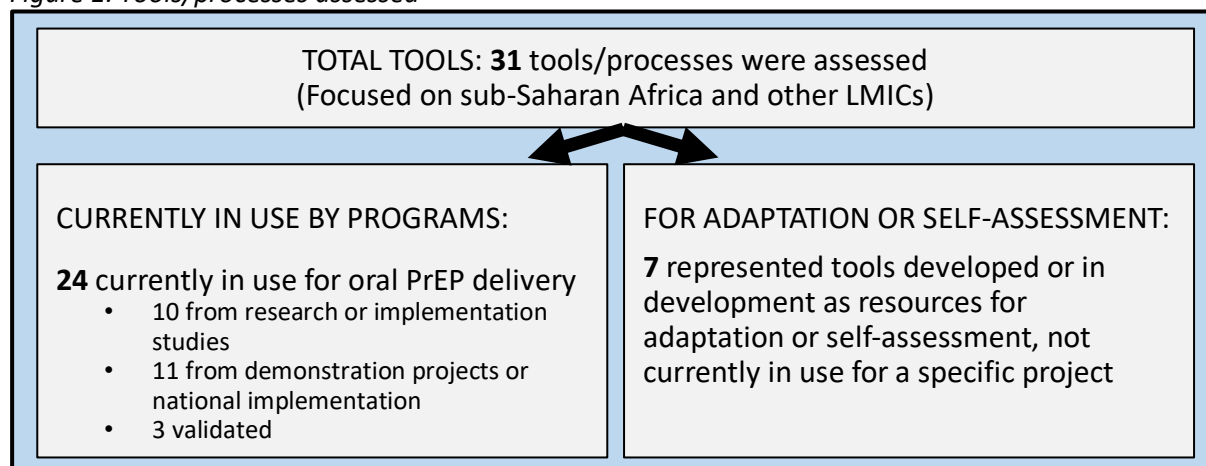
Figure 1. Tools/processes assessed

TOTAL TOOLS: **31** tools/processes were assessed (Focused on sub-Saharan Africa and other LMICs)

CURRENTLY IN USE BY PROGRAMS:

**24** currently in use for oral PrEP delivery
- 10 from research or implementation studies
- 11 from demonstration projects or national implementation
- 3 validated

FOR ADAPTATION OR SELF-ASSESSMENT:

**7** represented tools developed or in development as resources for adaptation or self-assessment, not currently in use for a specific project